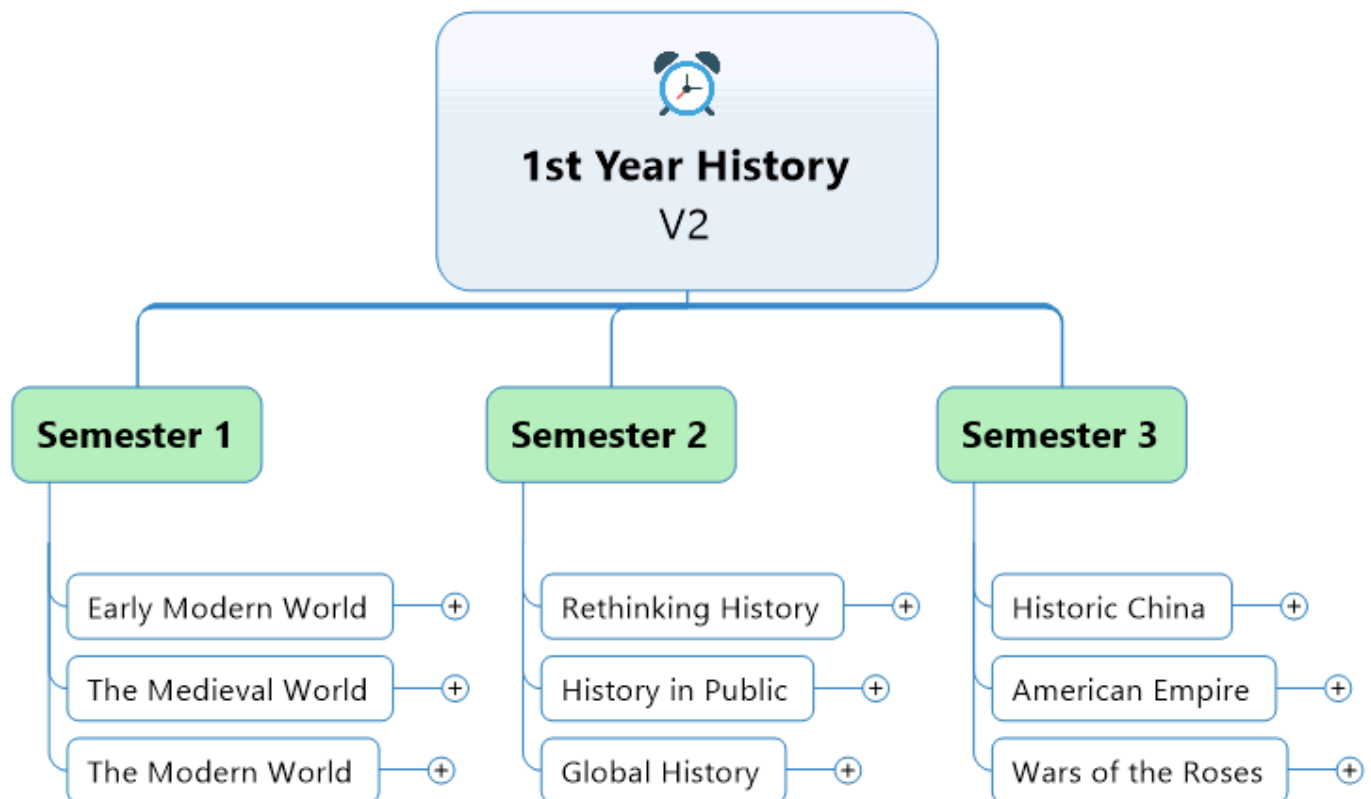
1st Year History
V2

Semester 1

Early Modern World
The Medieval World
The Modern World

Semester 2

Rethinking History
History in Public
Global History

Semester 3

Historic China
American Empire
Wars of the Roses